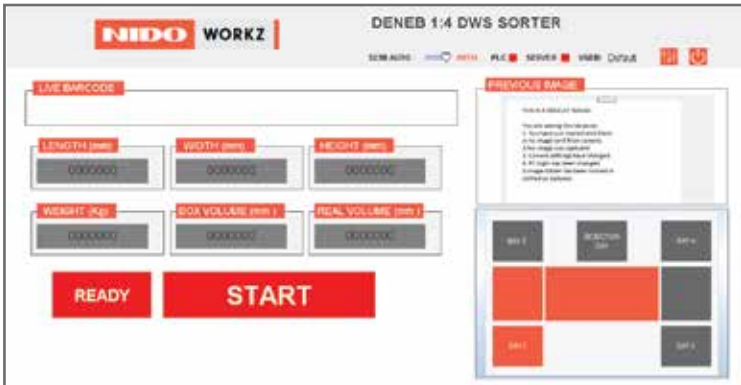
NIDO WORKZ

DENEB 1:4 DWS SORTER

SCM AUTO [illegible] PLC SERVER USER Default

LIVE BARCODE

LENGTH (mm)

0000000

WIDTH (mm)

0000000

HEIGHT (mm)

0000000

WEIGHT (Kg)

0000000

BOX VOLUME (mm )

0000000

REAL VOLUME (mm )

0000000

READY

START

PREVIOUS IMAGE

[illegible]

BAY 2

REJECTION BAY

BAY 4

BAY 1

BAY 3